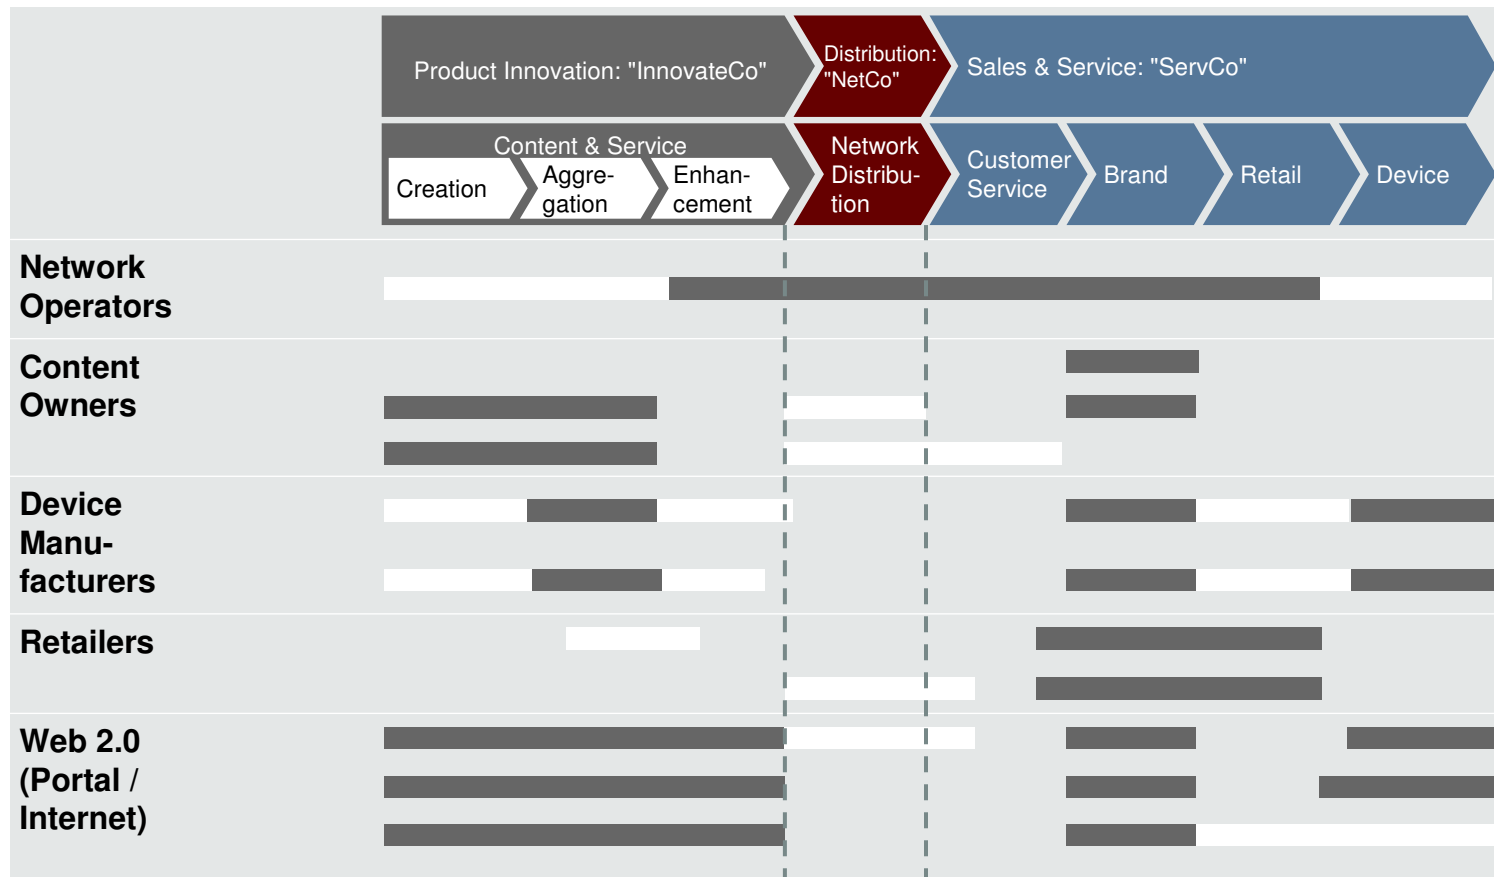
Product Innovation: "InnovateCo"

Distribution: "NetCo"

Sales & Service: "ServCo"

Content & Service

Creation

Aggregation

Enhancement

Network Distribution

Customer Service

Brand

Retail

Device

Network Operators

Content Owners

Device Manufacturers

Retailers

Web 2.0 (Portal / Internet)